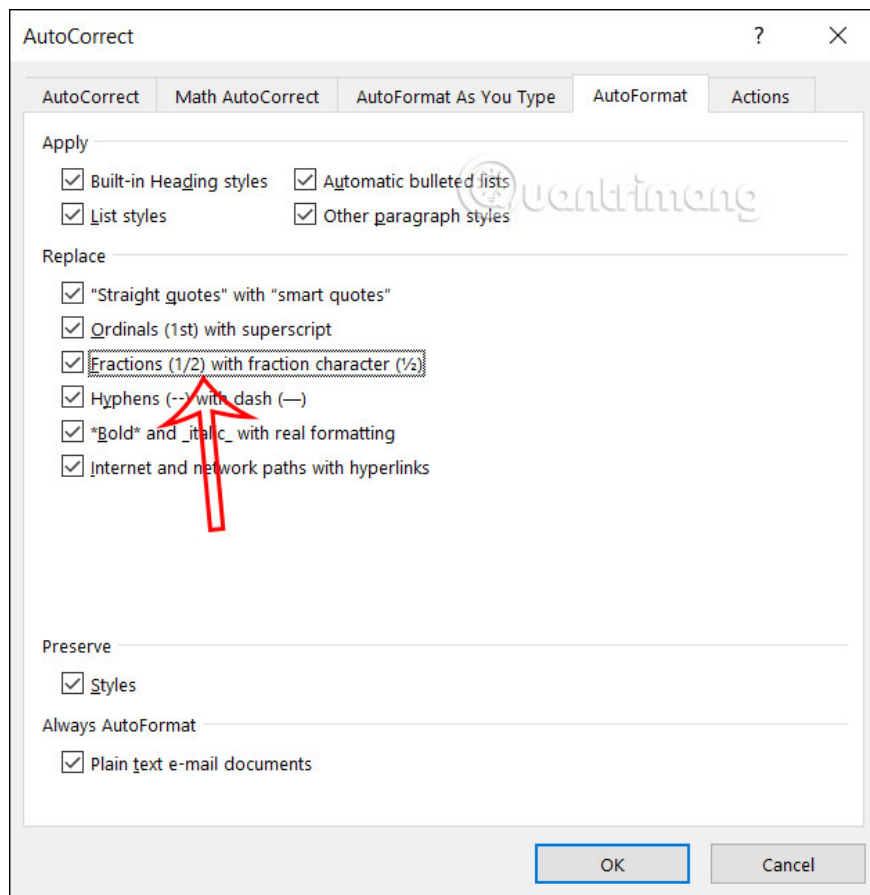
AutoCorrect ? ×

AutoCorrect | Math AutoCorrect | AutoFormat As You Type | AutoFormat | Actions

Apply

Built-in Heading styles
Automatic bulleted lists
List styles
Other paragraph styles

Quantrimang

Replace

"Straight quotes" with “smart quotes”
Ordinals (1st) with superscript
Fractions (1/2) with fraction character (½)
Hyphens (--) with dash (—)
*Bold* and _italic_ with real formatting
Internet and network paths with hyperlinks

Preserve

Styles

Always AutoFormat

Plain text e-mail documents

OK Cancel